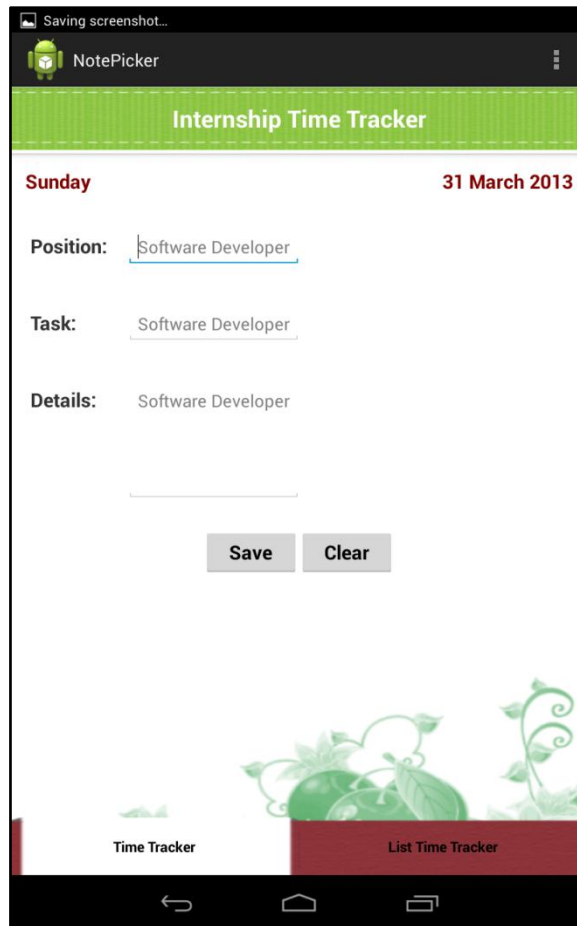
Saving screenshot...

NotePicker

Internship Time Tracker

Sunday

31 March 2013

Position: Software Developer

Task: Software Developer

Details: Software Developer

Save Clear

Time Tracker

List Time Tracker